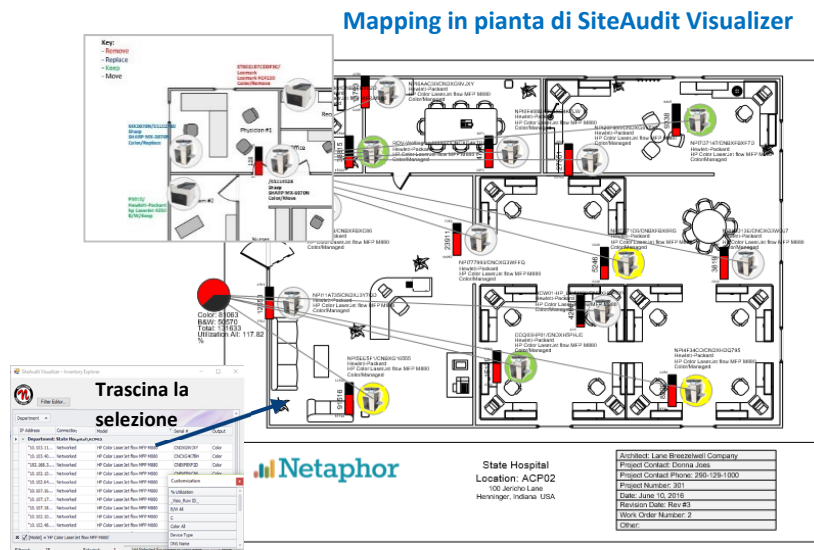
Mapping in pianta di SiteAudit Visualizer

Key:
- Remove
- Replace
- Keep
- Move

Physician #1

Sharp
SHARP MX-2070N
Color/Move

Color: 81063
B&W: 56570
Total: 137633
Utilization AT: 117.82
%

Hewlett-Packard
HP Color LaserJet flow MFP M880
Color/Managed

Trascina la selezione

SiteAudit Visualizer - Inventory Explorer

Filter Editor...

Department

| IP Address | Connectivity | Model | Serial # | Output |
|---|---|---|---|---|
| Department: State Hospital |  |  |  |  |
| "10.102.11... | Networked | HP Color LaserJet flow MFP M880 |  | Color |
| "10.102.40... | Networked | HP Color LaserJet flow MFP M880 |  | Color |
| "192.168.3... | Networked | HP Color LaserJet flow MFP M880 |  | Color |
| "10.102.10... | Networked | HP Color LaserJet flow MFP M880 |  | Color |
| "10.102.64... | Networked | HP Color LaserJet flow MFP M880 |  |  |
| "10.102.06... | Networked | HP Color LaserJet flow MFP M880 |  |  |
| "10.102.17... | Networked | HP Color LaserJet flow MFP M880 |  |  |
| "10.102.19... | Networked | HP Color LaserJet flow MFP M880 |  |  |
| "10.102.10... | Networked | HP Color LaserJet flow MFP M880 |  |  |
| "10.102.48... | Networked | HP Color LaserJet flow MFP M880 |  |  |

Customization
% Utilization
B/W All
C
Color All
Device Type
DNS Name

[Model] = 'HP Color LaserJet flow MFP M880'

Netaphor

State Hospital
Location: ACP02
100 Jericho Lane
Henninger, Indiana USA

Architect: Lane Breezelwell Company
Project Contact: Donna Joes
Project Contact Phone: 290-129-1000
Project Number: 301
Date: June 10, 2016
Revision Date: Rev #3
Work Order Number: 2
Other: